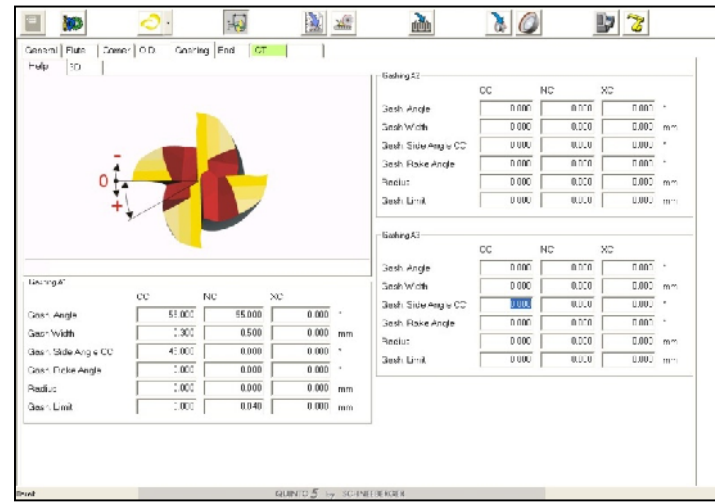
General | Flute | Corner | O.D. | Gashing | End | GT

Help | 3D

-
0
+

Gashing A1

| | CC | NC | XC | |
|---|---|---|---|---|
| Gash Angle | 55.000 | 55.000 | 0.000 | ° |
| Gash Width | 0.300 | 0.500 | 0.000 | mm |
| Gash Side Angle CC | 45.000 | 0.000 | 0.000 | ° |
| Gash Rake Angle | 0.000 | 0.000 | 0.000 | ° |
| Radius | 0.000 | 0.000 | 0.000 | mm |
| Gash Limit | 0.000 | 0.040 | 0.000 | mm |

Gashing A2

| | CC | NC | XC | |
|---|---|---|---|---|
| Gash Angle | 0.000 | 0.000 | 0.000 | ° |
| Gash Width | 0.000 | 0.000 | 0.000 | mm |
| Gash Side Angle CC | 0.000 | 0.000 | 0.000 | ° |
| Gash Rake Angle | 0.000 | 0.000 | 0.000 | ° |
| Radius | 0.000 | 0.000 | 0.000 | mm |
| Gash Limit | 0.000 | 0.000 | 0.000 | mm |

Gashing A3

| | CC | NC | XC | |
|---|---|---|---|---|
| Gash Angle | 0.000 | 0.000 | 0.000 | ° |
| Gash Width | 0.000 | 0.000 | 0.000 | mm |
| Gash Side Angle CC | 0.000 | 0.000 | 0.000 | ° |
| Gash Rake Angle | 0.000 | 0.000 | 0.000 | ° |
| Radius | 0.000 | 0.000 | 0.000 | mm |
| Gash Limit | 0.000 | 0.000 | 0.000 | mm |

Bereit

QUINTO 5 by SCHNEEBERGER